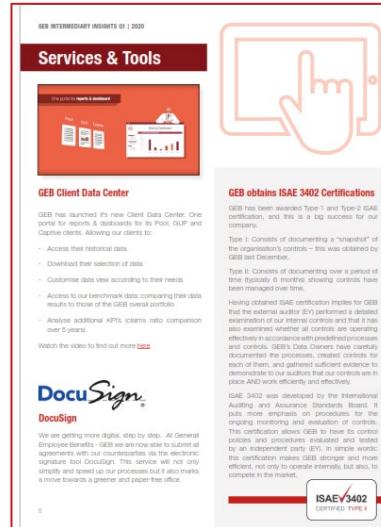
GEB INTERMEDIARY INSIGHTS Q1 | 2020

Services & Tools

One portal for reports & dashboard

GEB Client Data Center

GEB has launched it's new Client Data Center. One portal for reports & dashboards for its Pool, GUP and Captive clients. Allowing our clients to:

- Access their historical data
- Download their selection of data
- Customise data view according to their needs
- Access to our benchmark data: comparing their data results to those of the GEB overall portfolio
- Analyse additional KPI's (claims ratio comparison over 5 years).

Watch the video to find out more here

DocuSign

DocuSign

We are getting more digital, step by step. At General Employee Benefits - GEB we are now able to submit all agreements with our counterparties via the electronic signature tool DocuSign. This service will not only simplify and speed up our processes but it also marks a move towards a greener and paper-free office.

GEB obtains ISAE 3402 Certifications

GEB has been awarded Type-1 and Type-2 ISAE certification, and this is a big success for our company.

Type I: Consists of documenting a "snapshot" of the organisation's controls – this was obtained by GEB last December.

Type II: Consists of documenting over a period of time (typically 6 months) showing controls have been managed over time.

Having obtained ISAE certification implies for GEB that the external auditor (EY) performed a detailed examination of our internal controls and that it has also examined whether all controls are operating effectively in accordance with predefined processes and controls. GEB's Data Owners have carefully documented the processes, created controls for each of them, and gathered sufficient evidence to demonstrate to our auditors that our controls are in place AND work efficiently and effectively.

ISAE 3402 was developed by the International Auditing and Assurance Standards Board. It puts more emphasis on procedures for the ongoing monitoring and evaluation of controls. This certification allows GEB to have its control policies and procedures evaluated and tested by an independent party (EY). In simple words: this certification makes GEB stronger and more efficient, not only to operate internally, but also, to compete in the market.

ISAE 3402
CERTIFIED TYPE II

6